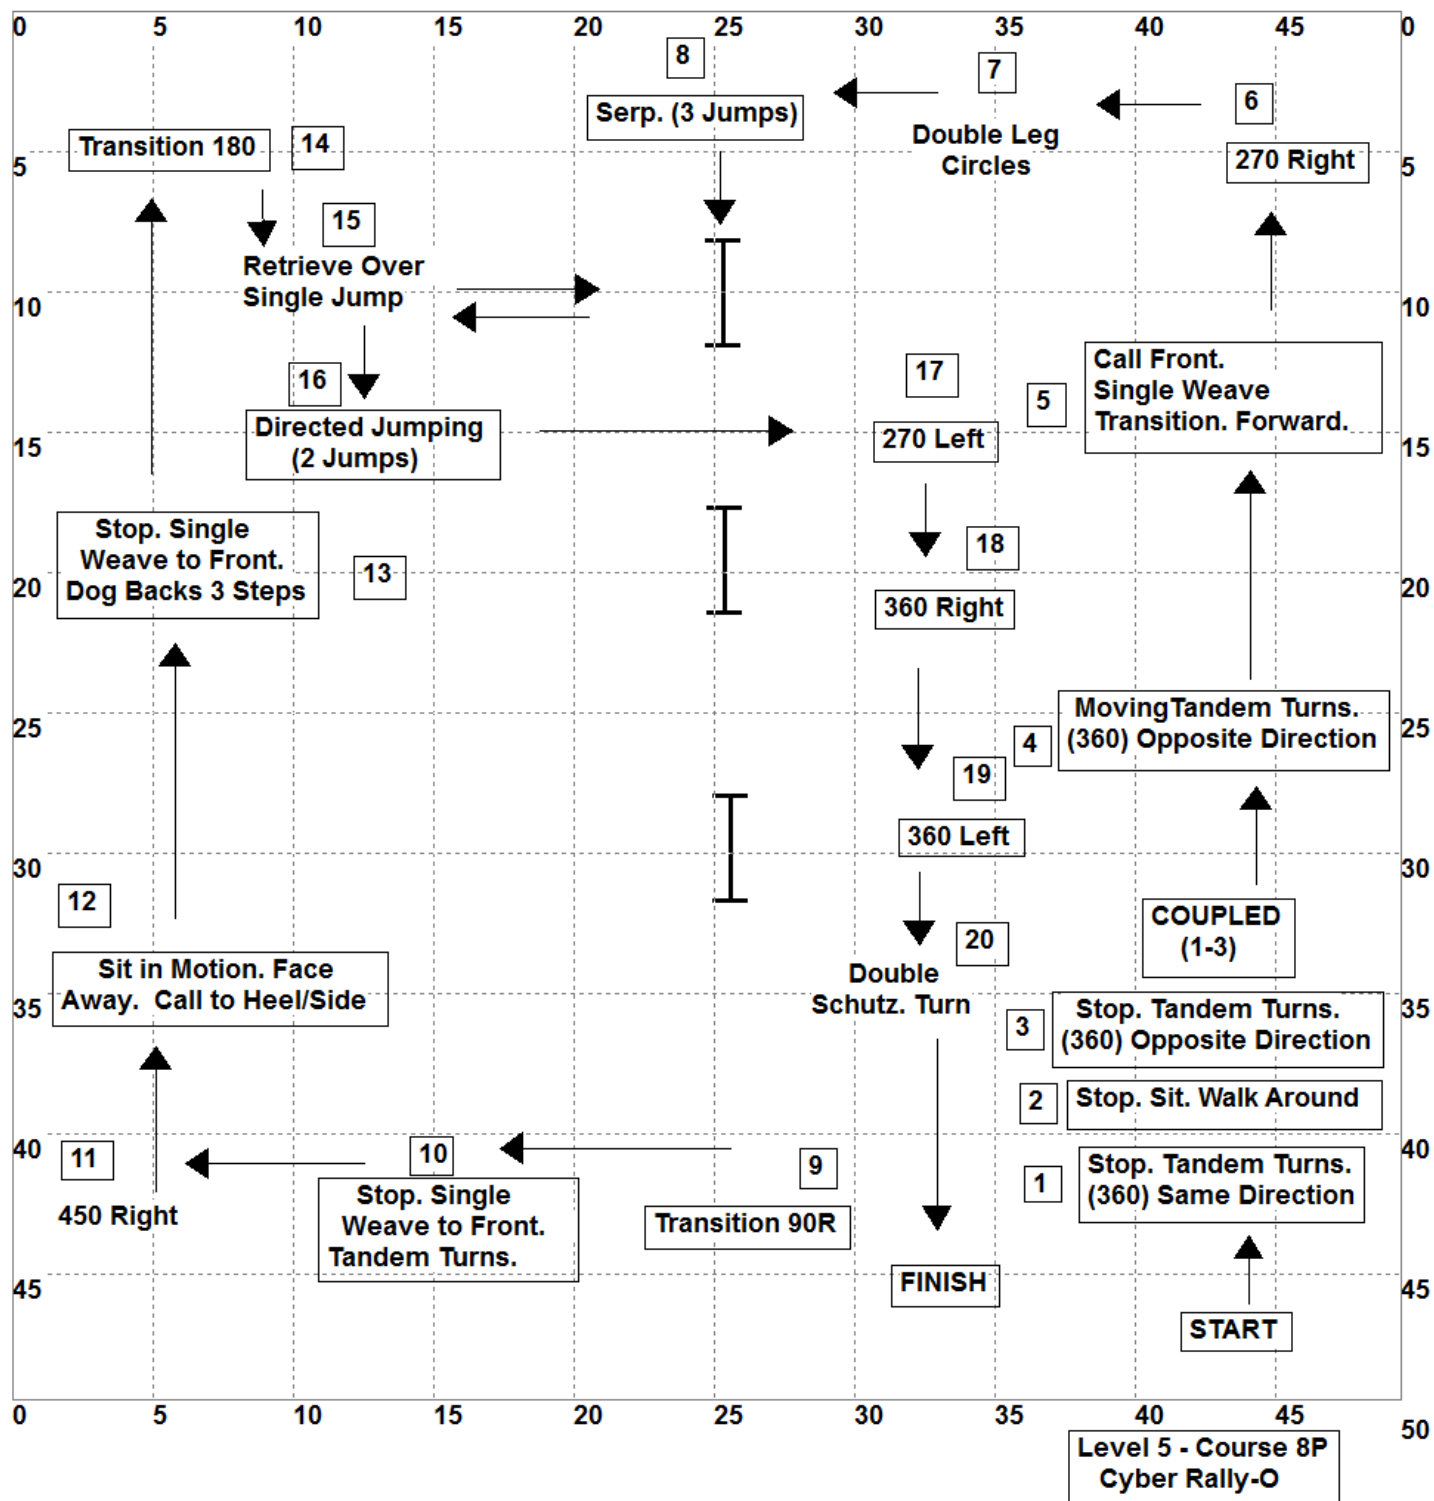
0 5 10 15 20 25 30 35 40 45 0

8

7

6

Serp. (3 Jumps)

Double Leg Circles

Transition 180

14

270 Right

5

5

15

Retrieve Over Single Jump

10

10

Call Front. Single Weave Transition. Forward.

17

5

16

Directed Jumping (2 Jumps)

270 Left

15

15

Stop. Single Weave to Front. Dog Backs 3 Steps

18

13

20

360 Right

20

MovingTandem Turns. (360) Opposite Direction

25

4

25

19

360 Left

30

30

12

COUPLED (1-3)

20

Sit in Motion. Face Away. Call to Heel/Side

Double Schutz. Turn

35

3

Stop. Tandem Turns. (360) Opposite Direction

35

2

Stop. Sit. Walk Around

40

10

40

11

9

1

Stop. Tandem Turns. (360) Same Direction

450 Right

Stop. Single Weave to Front. Tandem Turns.

Transition 90R

FINISH

45

45

START

0 5 10 15 20 25 30 35 40 45 50

Level 5 - Course 8P Cyber Rally-O